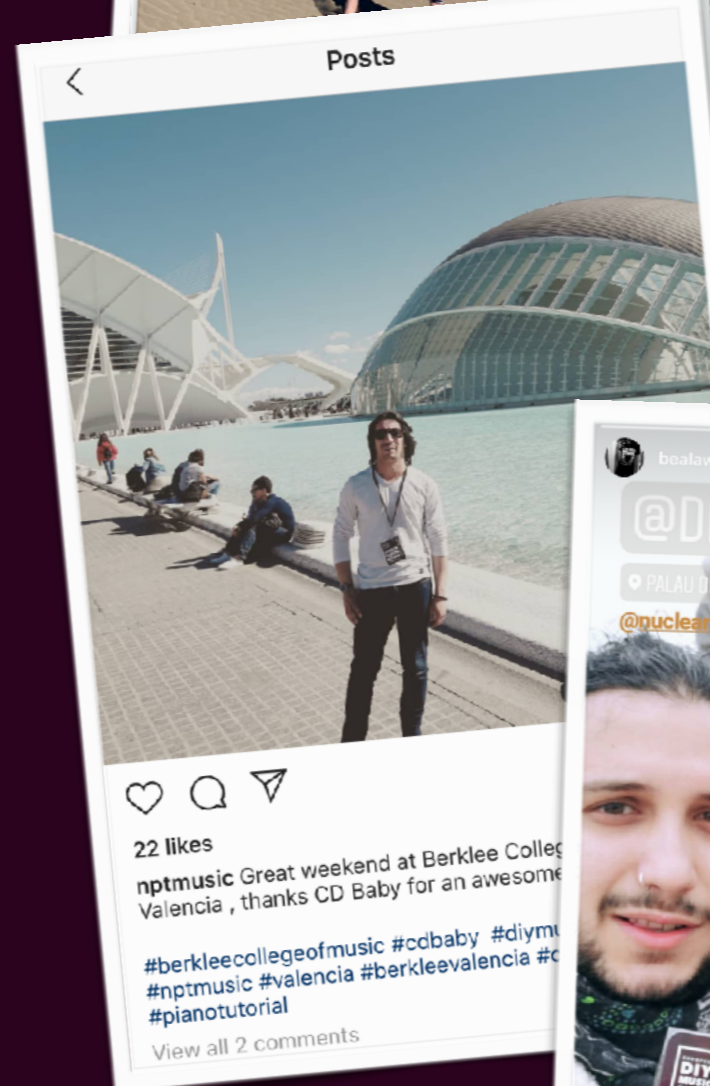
Posts

22 likes

nptmusic Great weekend at Berklee Colleg Valencia , thanks CD Baby for an awesome

#berkleecollegeofmusic #cdbaby #diymu #nptmusic #valencia #berkleevalencia #c #pianotutorial

View all 2 comments

bealav

@D

PALAU D

@nuclear

DIY